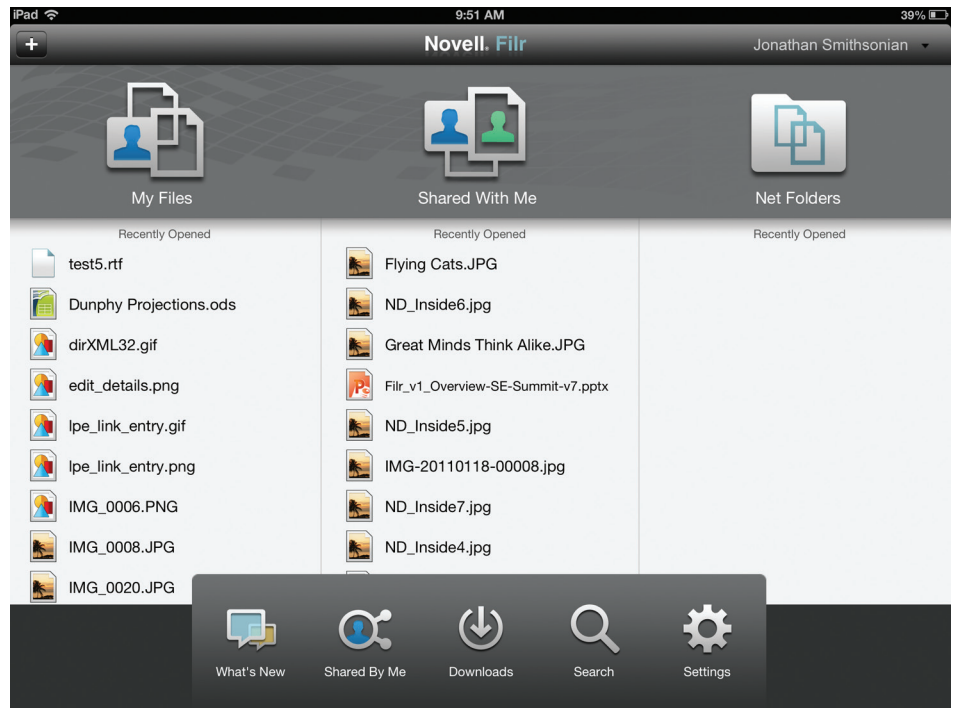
iPad
9:51 AM
39%

+
Novell. Filr
Jonathan Smithsonian

My Files
Shared With Me
Net Folders

Recently Opened
test5.rtf
Dunphy Projections.ods
dirXML32.gif
edit_details.png
lpe_link_entry.gif
lpe_link_entry.png
IMG_0006.PNG
IMG_0008.JPG
IMG_0020.JPG

Recently Opened
Flying Cats.JPG
ND_Inside6.jpg
Great Minds Think Alike.JPG
Filr_v1_Overview-SE-Summit-v7.pptx
ND_Inside5.jpg
IMG-20110118-00008.jpg
ND_Inside7.jpg
ND_Inside4.jpg

Recently Opened

What's New
Shared By Me
Downloads
Search
Settings